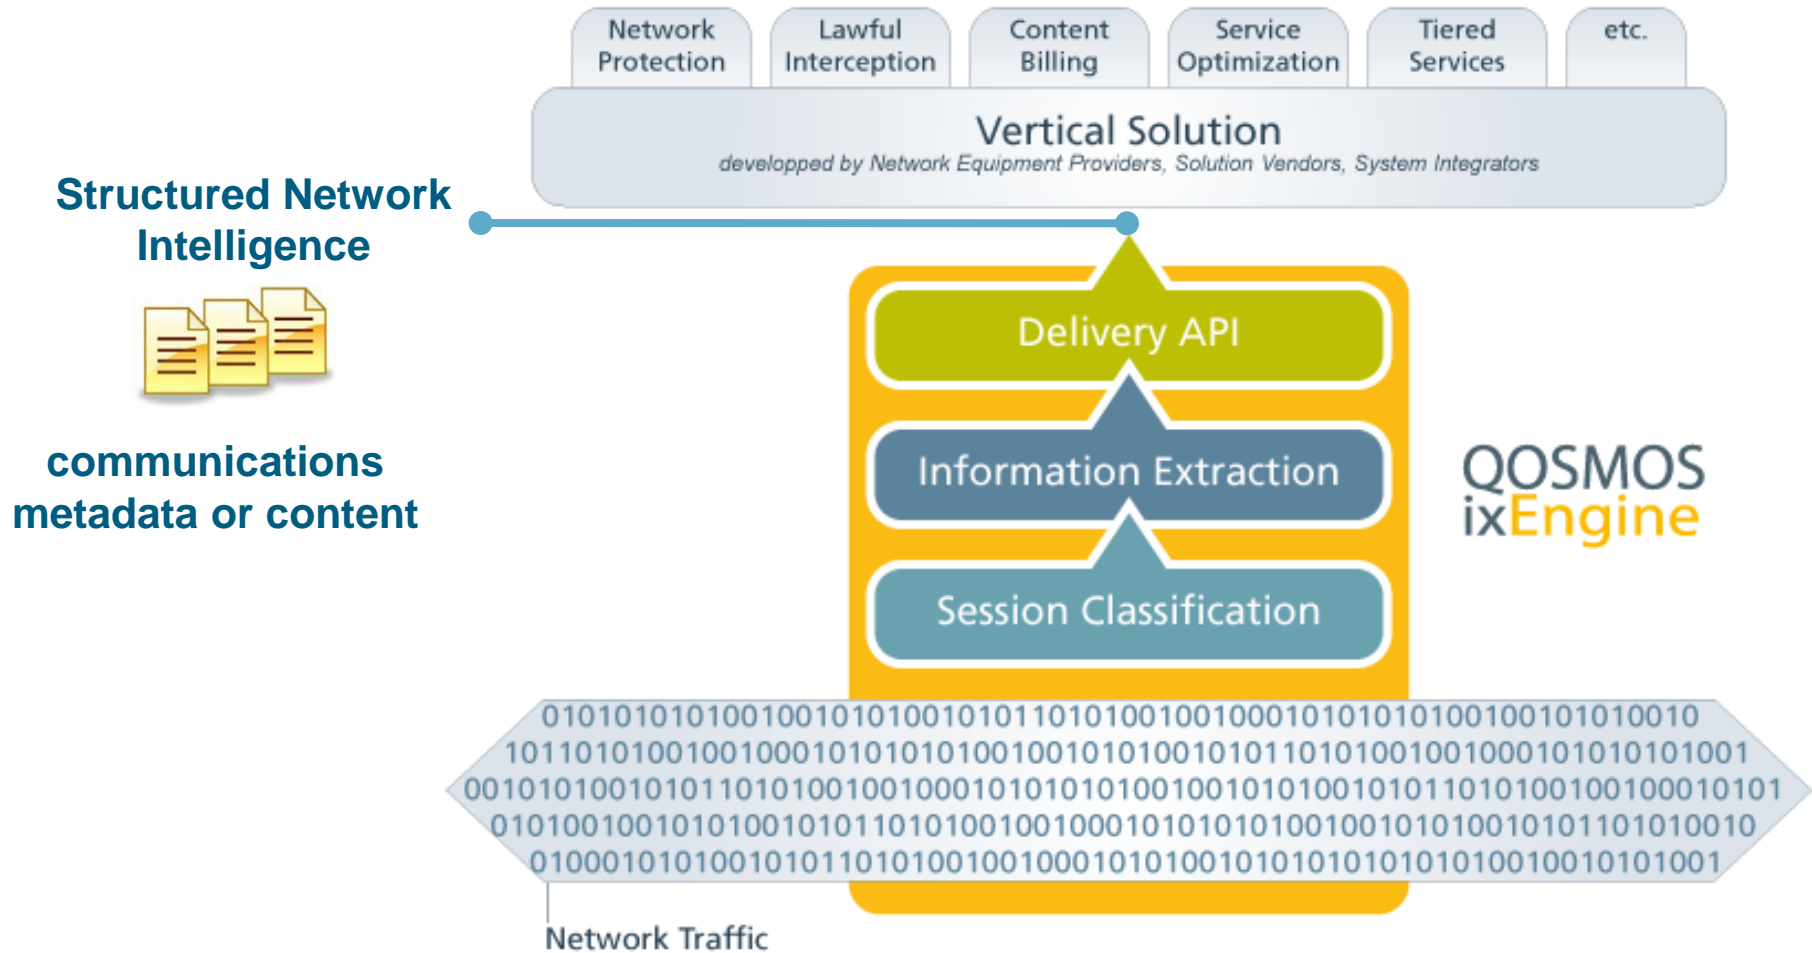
Network Protection

Lawful Interception

Content Billing

Service Optimization

Tiered Services

etc.

Vertical Solution

developped by Network Equipment Providers, Solution Vendors, System Integrators

Structured Network Intelligence

communications metadata or content

Delivery API

Information Extraction

Session Classification

QOSMOS ixEngine

0101010101001001010100101011010100100100010101010100100101010010
1011010100100100010101010100100101010010101101010010010001010101001
0010101001010110101001001000101010101001001010100101011010100100100010101
0101001001010100101011010100100100010101010100100101010010101101010010
0100010101001010110101001001000101010010101010101010100100101010010

Network Traffic